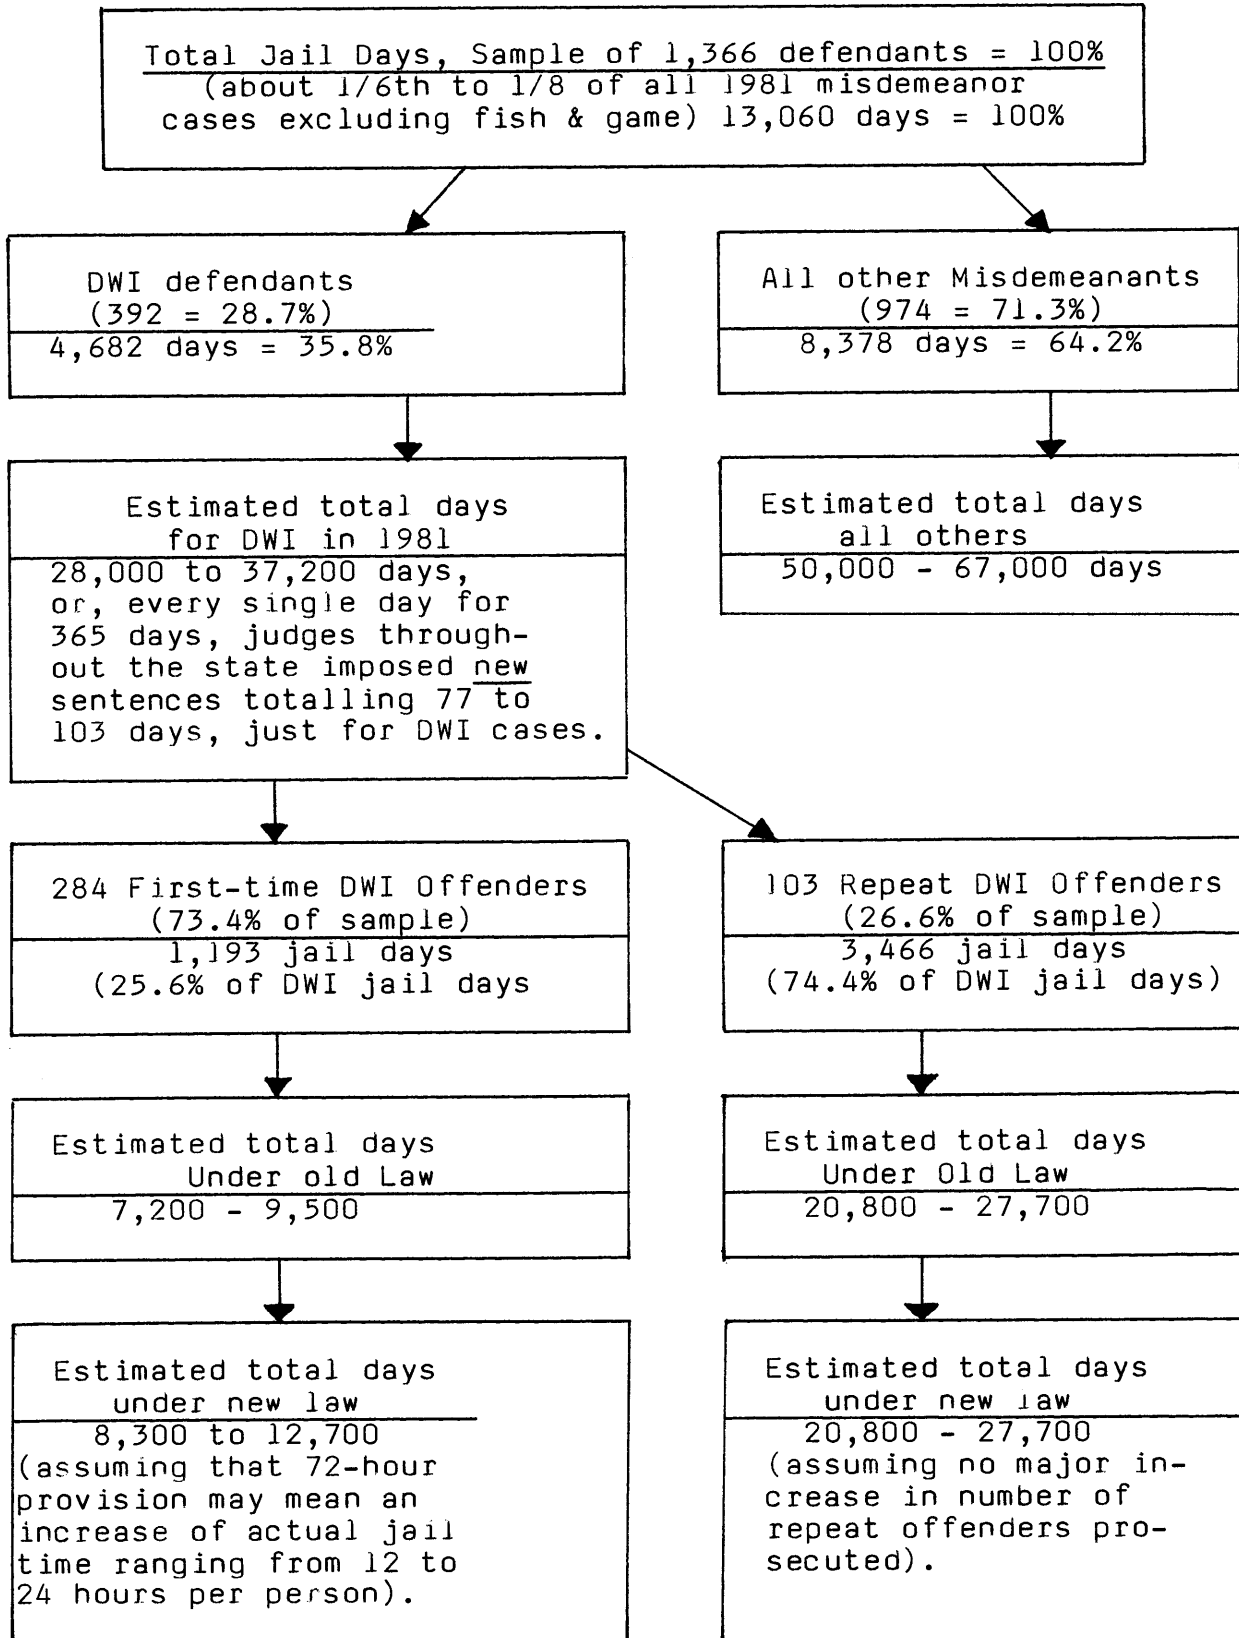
Total Jail Days, Sample of 1,366 defendants = 100%
(about 1/6th to 1/8 of all 1981 misdemeanor cases excluding fish & game) 13,060 days = 100%

DWI defendants
(392 = 28.7%)
4,682 days = 35.8%

All other Misdemeanants
(974 = 71.3%)
8,378 days = 64.2%

Estimated total days for DWI in 1981
28,000 to 37,200 days, or, every single day for 365 days, judges throughout the state imposed new sentences totalling 77 to 103 days, just for DWI cases.

Estimated total days all others
50,000 - 67,000 days

284 First-time DWI Offenders
(73.4% of sample)
1,193 jail days
(25.6% of DWI jail days

103 Repeat DWI Offenders
(26.6% of sample)
3,466 jail days
(74.4% of DWI jail days)

Estimated total days Under old Law
7,200 - 9,500

Estimated total days Under Old Law
20,800 - 27,700

Estimated total days under new law
8,300 to 12,700
(assuming that 72-hour provision may mean an increase of actual jail time ranging from 12 to 24 hours per person).

Estimated total days under new law
20,800 - 27,700
(assuming no major increase in number of repeat offenders prosecuted).